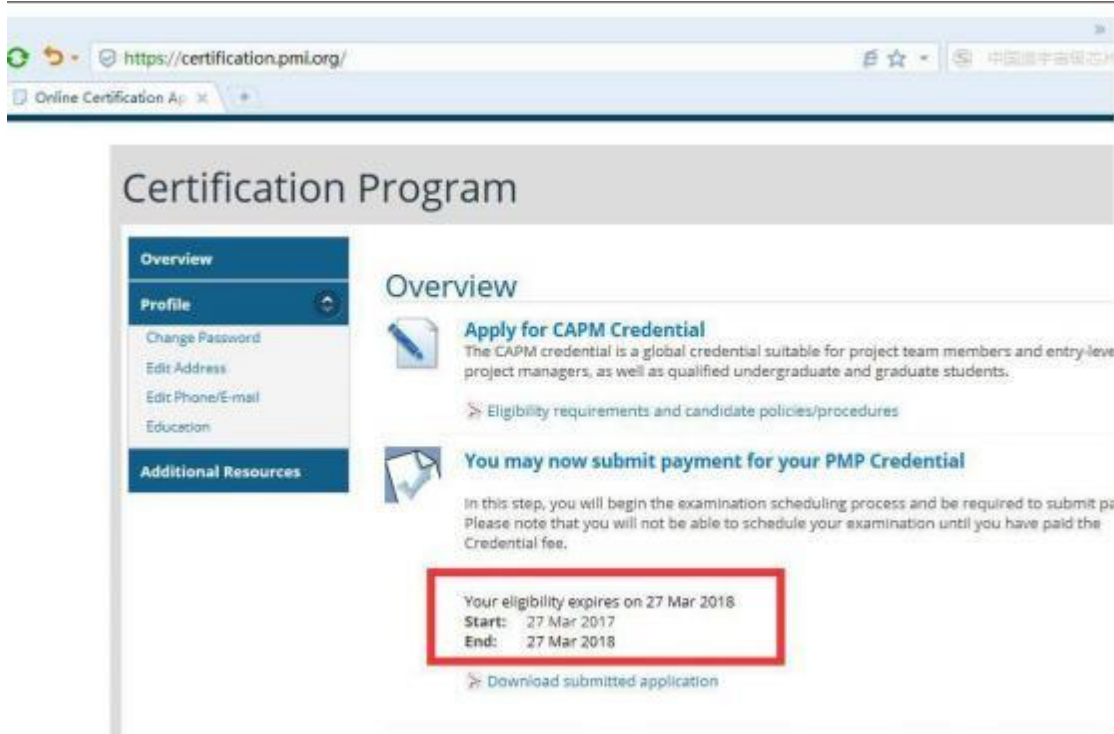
https://certification.pmi.org/

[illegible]

Online Certification Ap

Certification Program

Overview

Profile

Change Password

Edit Address

Edit Phone/E-mail

Education

Additional Resources

Overview

Apply for CAPM Credential

The CAPM credential is a global credential suitable for project team members and entry-leve project managers, as well as qualified undergraduate and graduate students.

Eligibility requirements and candidate policies/procedures

You may now submit payment for your PMP Credential

In this step, you will begin the examination scheduling process and be required to submit pa Please note that you will not be able to schedule your examination until you have paid the Credential fee.

Your eligibility expires on 27 Mar 2018
Start: 27 Mar 2017
End: 27 Mar 2018

Download submitted application